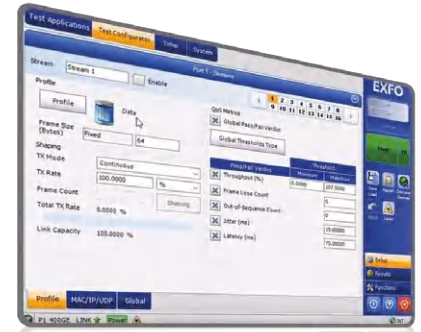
Test Applications | Test Configurator | Timer | System

Port 1 - Streams

Stream: Stream 1 | Enable

Profile

Profile | Data

Frame Size (Bytes): Fixed | 64

Shaping

TX Mode: Continuous

TX Rate: 100.0000 | %

Frame Count

Total TX Rate: 0.0000 %

Shaping

Link Capacity: 100.0000 %

1 2 3 4 5 6 7 8 9 10 11 12 13 14 15 16

QoS Metrics

Global Pass/Fail Verdict

Global Thresholds Type

| Pass/Fail Verdict | Threshold Minimum | Threshold Maximum |
|---|---|---|
| Throughput (%) | 0.0000 | 100.0000 |
| Frame Loss Count | | 0 |
| Out-of-Sequence Count | | 0 |
| Jitter (ms) | | 15.0000 |
| Latency (ms) | | 75.0000 |

EXFO

Setup | Results | Functions

Profile | MAC/IP/UDP | Global

P1 400GE LINK Power